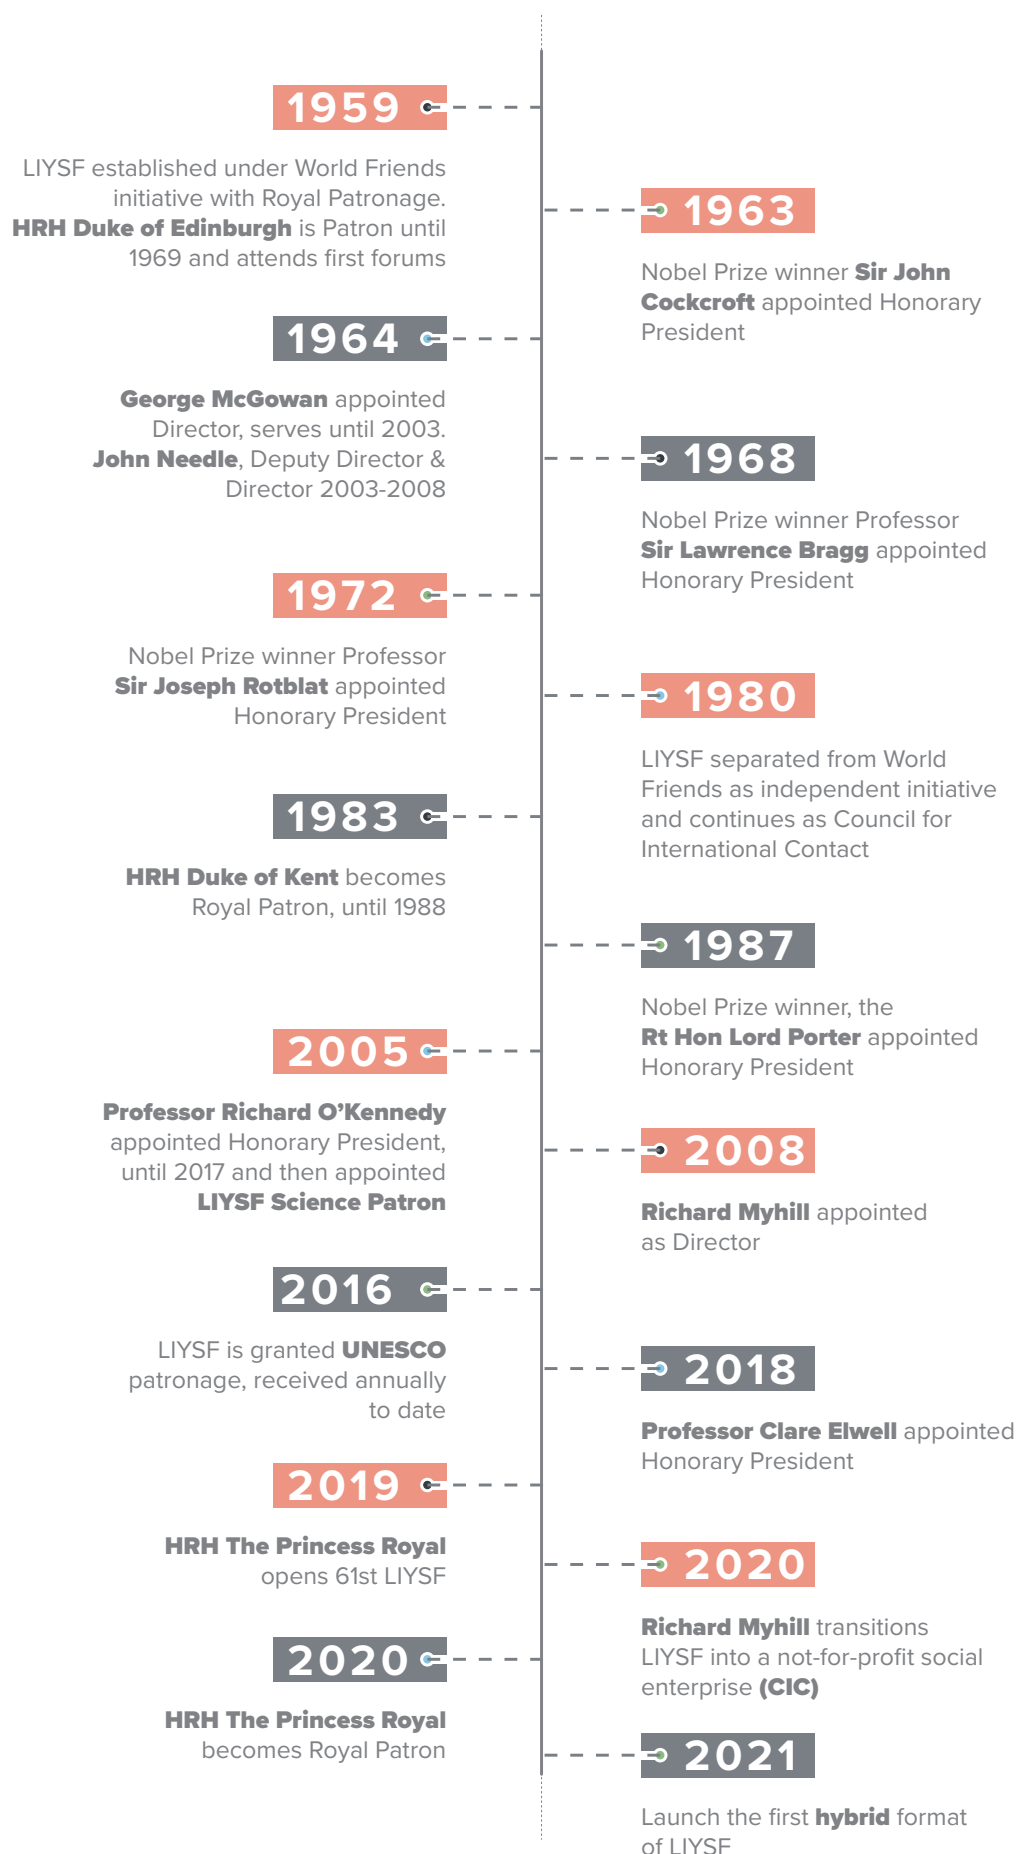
1959

LIYSF established under World Friends initiative with Royal Patronage. HRH Duke of Edinburgh is Patron until 1969 and attends first forums

1963

Nobel Prize winner Sir John Cockcroft appointed Honorary President

1964

George McGowan appointed Director, serves until 2003. John Needle, Deputy Director & Director 2003-2008

1968

Nobel Prize winner Professor Sir Lawrence Bragg appointed Honorary President

1972

Nobel Prize winner Professor Sir Joseph Rotblat appointed Honorary President

1980

LIYSF separated from World Friends as independent initiative and continues as Council for International Contact

1983

HRH Duke of Kent becomes Royal Patron, until 1988

1987

Nobel Prize winner, the Rt Hon Lord Porter appointed Honorary President

2005

Professor Richard O'Kennedy appointed Honorary President, until 2017 and then appointed LIYSF Science Patron

2008

Richard Myhill appointed as Director

2016

LIYSF is granted UNESCO patronage, received annually to date

2018

Professor Clare Elwell appointed Honorary President

2019

HRH The Princess Royal opens 61st LIYSF

2020

Richard Myhill transitions LIYSF into a not-for-profit social enterprise (CIC)

2020

HRH The Princess Royal becomes Royal Patron

2021

Launch the first hybrid format of LIYSF